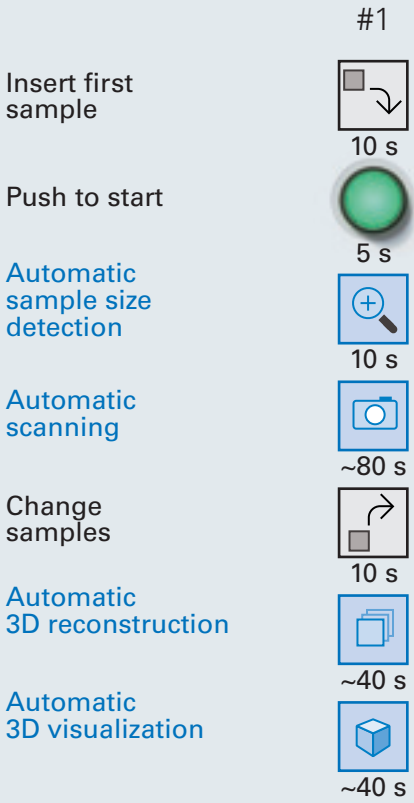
#1

Insert first sample

10 s

Push to start

5 s

Automatic sample size detection

10 s

Automatic scanning

~80 s

Change samples

10 s

Automatic 3D reconstruction

~40 s

Automatic 3D visualization

~40 s